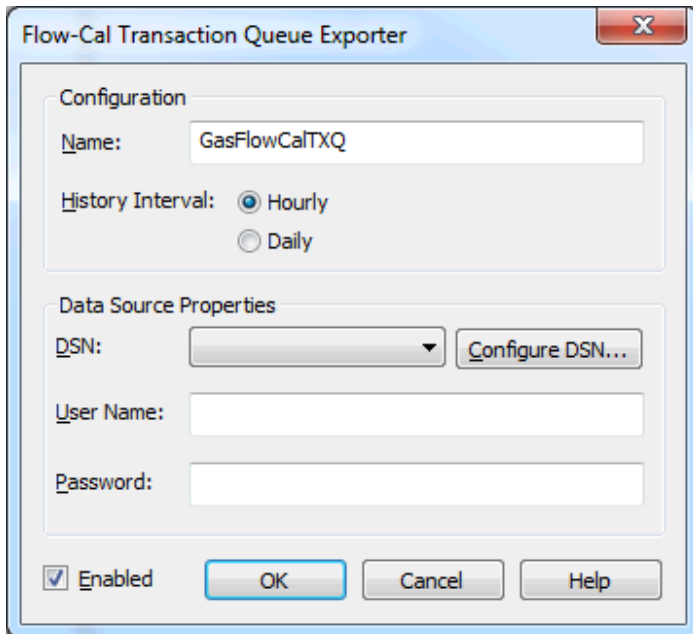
Flow-Cal Transaction Queue Exporter

Configuration

Name: GasFlowCalTXQ

History Interval: Hourly

Daily

Data Source Properties

DSN:

Configure DSN...

User Name:

Password:

Enabled

OK

Cancel

Help